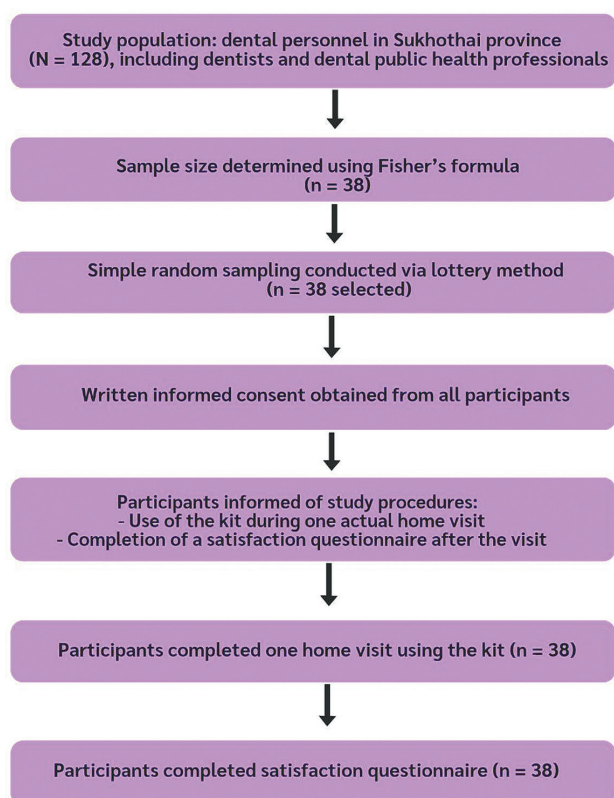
Study population: dental personnel in Sukhothai province (N = 128), including dentists and dental public health professionals

Sample size determined using Fisher’s formula (n = 38)

Simple random sampling conducted via lottery method (n = 38 selected)

Written informed consent obtained from all participants

Participants informed of study procedures:
- Use of the kit during one actual home visit
- Completion of a satisfaction questionnaire after the visit

Participants completed one home visit using the kit (n = 38)

Participants completed satisfaction questionnaire (n = 38)